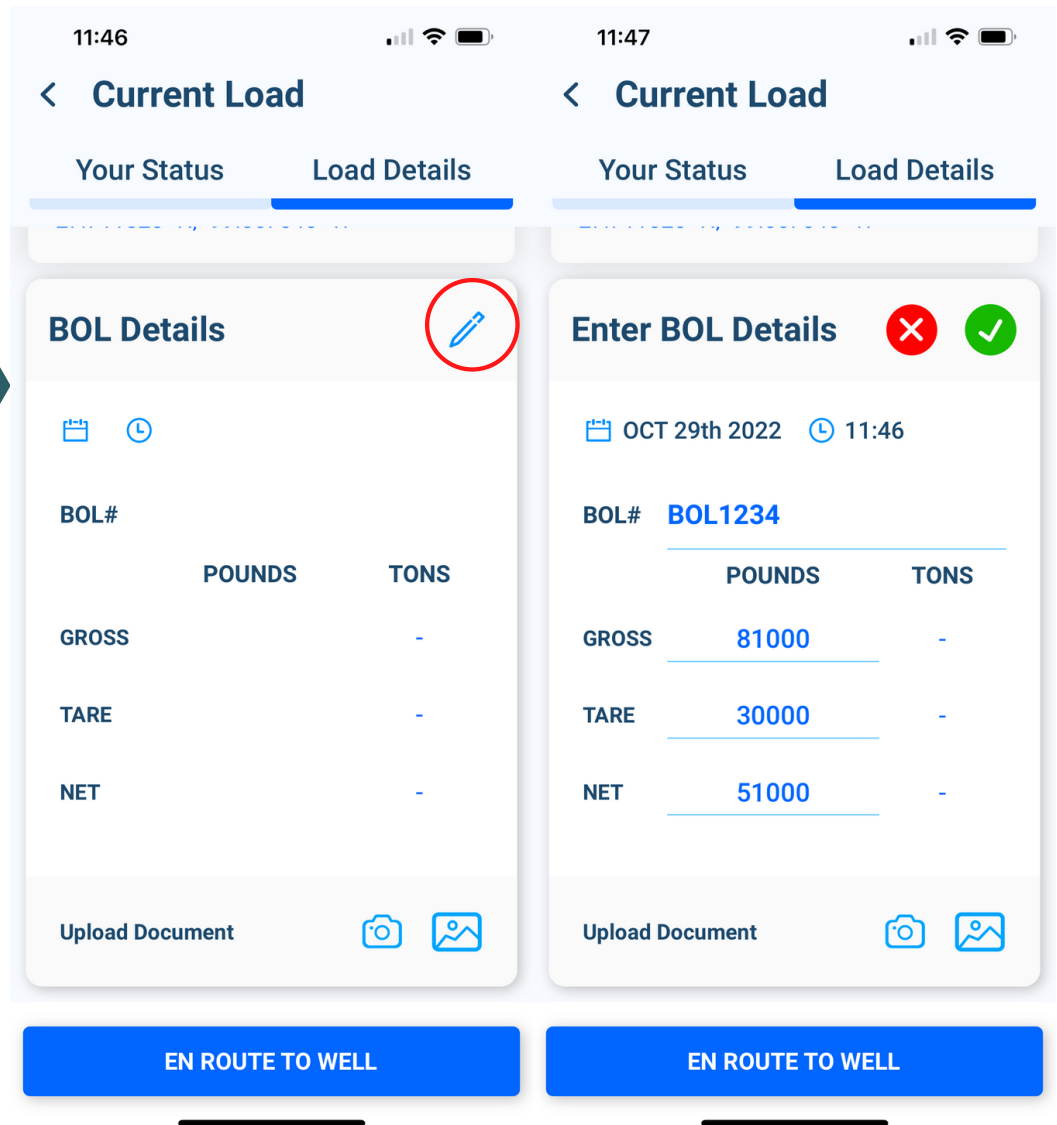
11:46

Current Load

Your Status | Load Details

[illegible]

BOL Details

BOL#

| | POUNDS | TONS |
|---|---|---|
| GROSS | | - |
| TARE | | - |
| NET | | - |

Upload Document

EN ROUTE TO WELL

11:47

Current Load

Your Status | Load Details

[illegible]

Enter BOL Details

OCT 29th 2022 11:46

BOL# BOL1234

| | POUNDS | TONS |
|---|---|---|
| GROSS | 81000 | - |
| TARE | 30000 | - |
| NET | 51000 | - |

Upload Document

EN ROUTE TO WELL